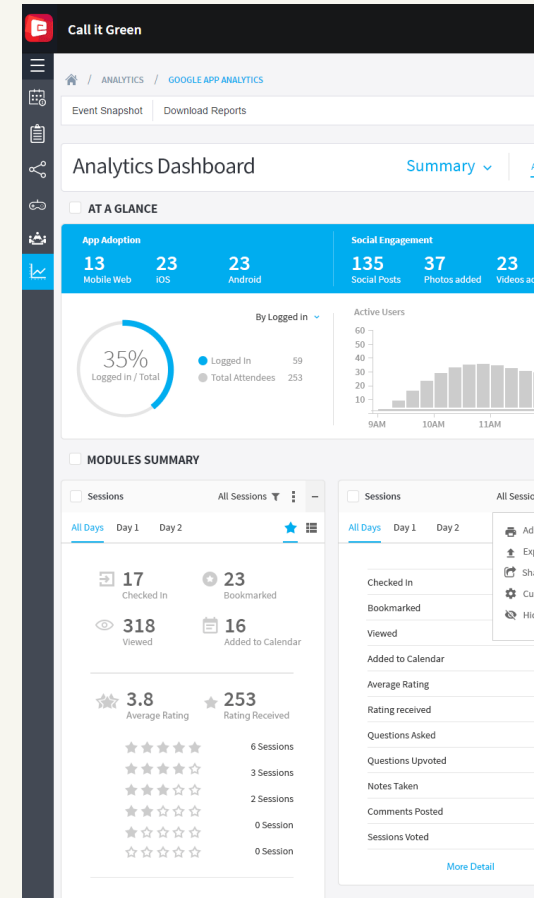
Call it Green

ANALYTICS / GOOGLE APP ANALYTICS

Event Snapshot | Download Reports

Analytics Dashboard

Summary

AT A GLANCE

App Adoption
13 Mobile Web
23 iOS
23 Android

Social Engagement
135 Social Posts
37 Photos added
23 Videos a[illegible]

By Logged in

35%
Logged in / Total

Logged In 59
Total Attendees 253

Active Users
60
50
40
30
20
10
9AM 10AM 11AM

MODULES SUMMARY

Sessions
All Sessions

All Days | Day 1 | Day 2

17 Checked In
23 Bookmarked
318 Viewed
16 Added to Calendar

3.8 Average Rating
253 Rating Received

6 Sessions
3 Sessions
2 Sessions
0 Session
0 Session

Sessions
All Sessi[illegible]

All Days | Day 1 | Day 2

Ad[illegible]
Ex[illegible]
Sh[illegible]
Cu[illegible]
Hi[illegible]

Checked In
Bookmarked
Viewed
Added to Calendar
Average Rating
Rating received
Questions Asked
Questions Upvoted
Notes Taken
Comments Posted
Sessions Voted

More Detail